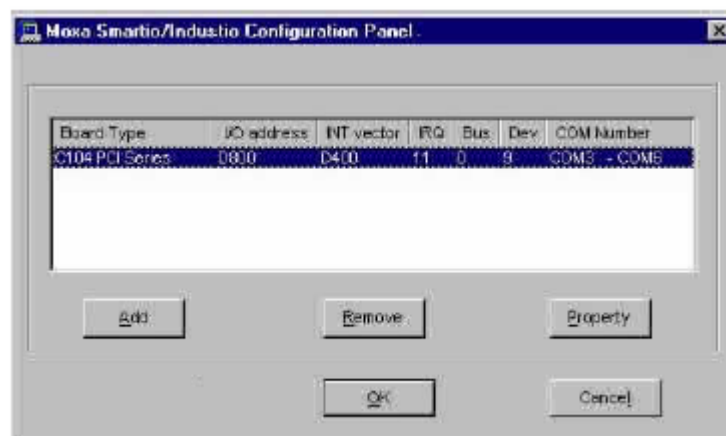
Moxa Smartio/Industio Configuration Panel

| Board Type | I/O address | INT vector | IRQ | Bus | Dev | COM Number |
|---|---|---|---|---|---|---|
| C104 PCI Series | D800 | D400 | 11 | 0 | 9 | COM3 - COM6 |

Add

Remove

Property

OK

Cancel